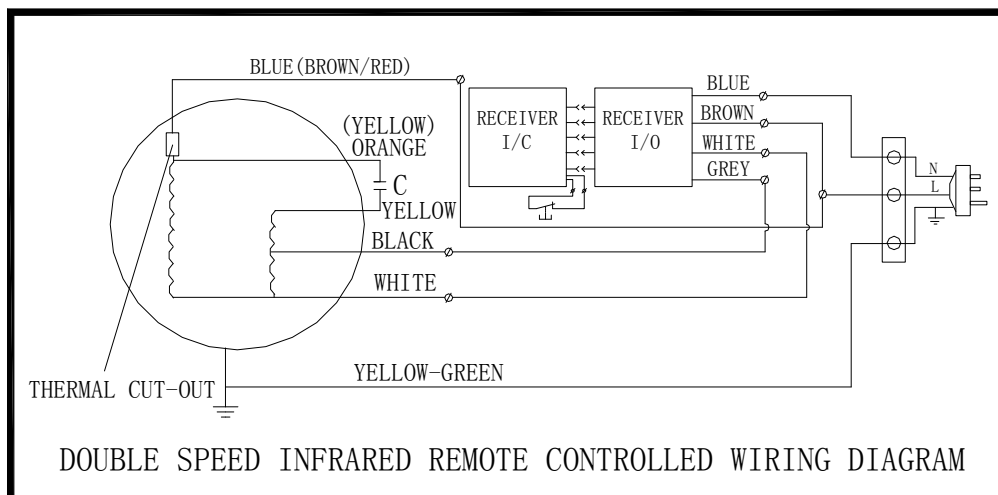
BLUE(BROWN/RED)

(YELLOW)
ORANGE

C

YELLOW

BLACK

WHITE

RECEIVER
I/C

RECEIVER
I/O

BLUE

BROWN

WHITE

GREY

N

L

THERMAL CUT-OUT

YELLOW-GREEN

DOUBLE SPEED INFRARED REMOTE CONTROLLED WIRING DIAGRAM